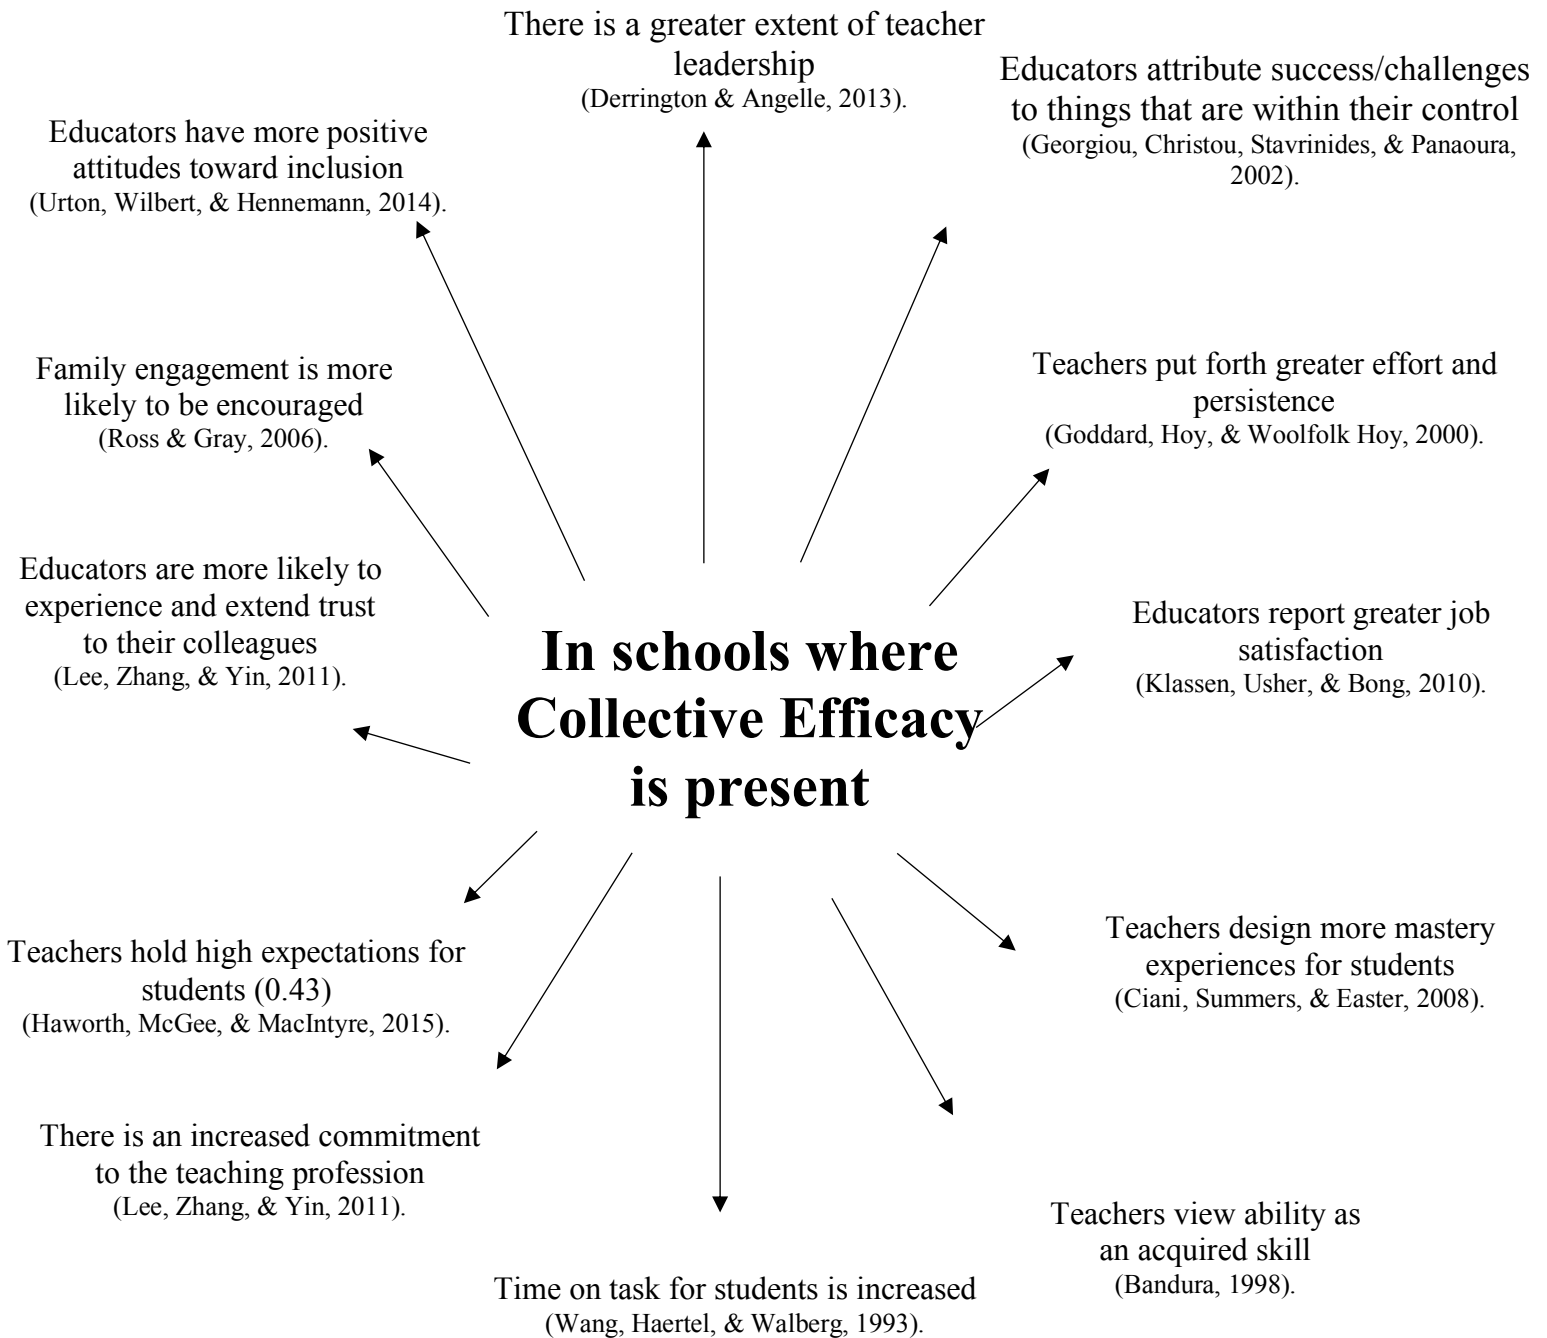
There is a greater extent of teacher leadership
(Derrington & Angelle, 2013).

Educators attribute success/challenges to things that are within their control
(Georgiou, Christou, Stavrinides, & Panaoura, 2002).

Educators have more positive attitudes toward inclusion
(Urton, Wilbert, & Hennemann, 2014).

Family engagement is more likely to be encouraged
(Ross & Gray, 2006).

Teachers put forth greater effort and persistence
(Goddard, Hoy, & Woolfolk Hoy, 2000).

Educators are more likely to experience and extend trust to their colleagues
(Lee, Zhang, & Yin, 2011).

In schools where Collective Efficacy is present

Educators report greater job satisfaction
(Klassen, Usher, & Bong, 2010).

Teachers hold high expectations for students (0.43)
(Haworth, McGee, & MacIntyre, 2015).

Teachers design more mastery experiences for students
(Ciani, Summers, & Easter, 2008).

There is an increased commitment to the teaching profession
(Lee, Zhang, & Yin, 2011).

Teachers view ability as an acquired skill
(Bandura, 1998).

Time on task for students is increased
(Wang, Haertel, & Walberg, 1993).